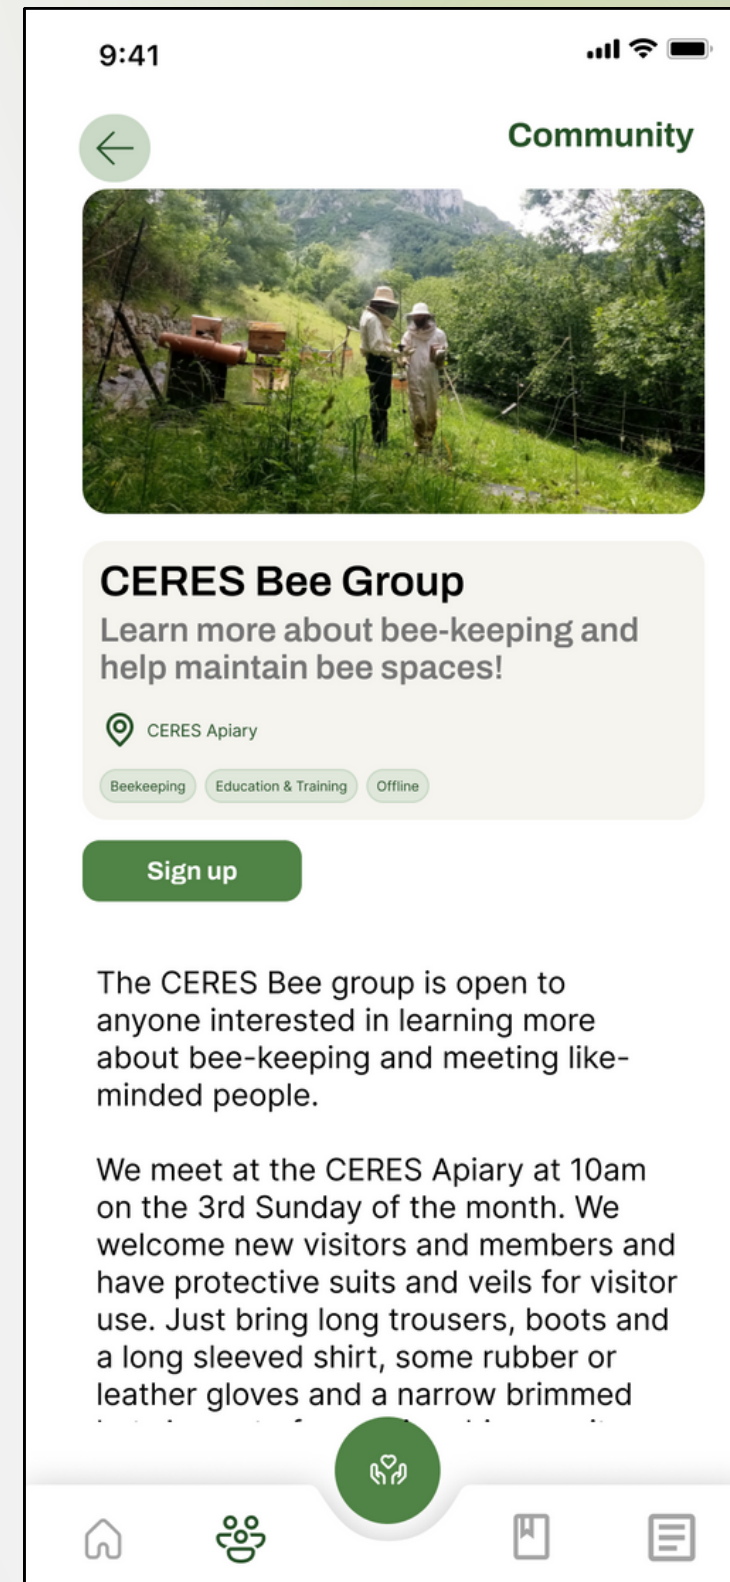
9:41

Community

CERES Bee Group

Learn more about bee-keeping and help maintain bee spaces!

CERES Apiary

Beekeeping Education & Training Offline

Sign up

The CERES Bee group is open to anyone interested in learning more about bee-keeping and meeting like-minded people.

We meet at the CERES Apiary at 10am on the 3rd Sunday of the month. We welcome new visitors and members and have protective suits and veils for visitor use. Just bring long trousers, boots and a long sleeved shirt, some rubber or leather gloves and a narrow brimmed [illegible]